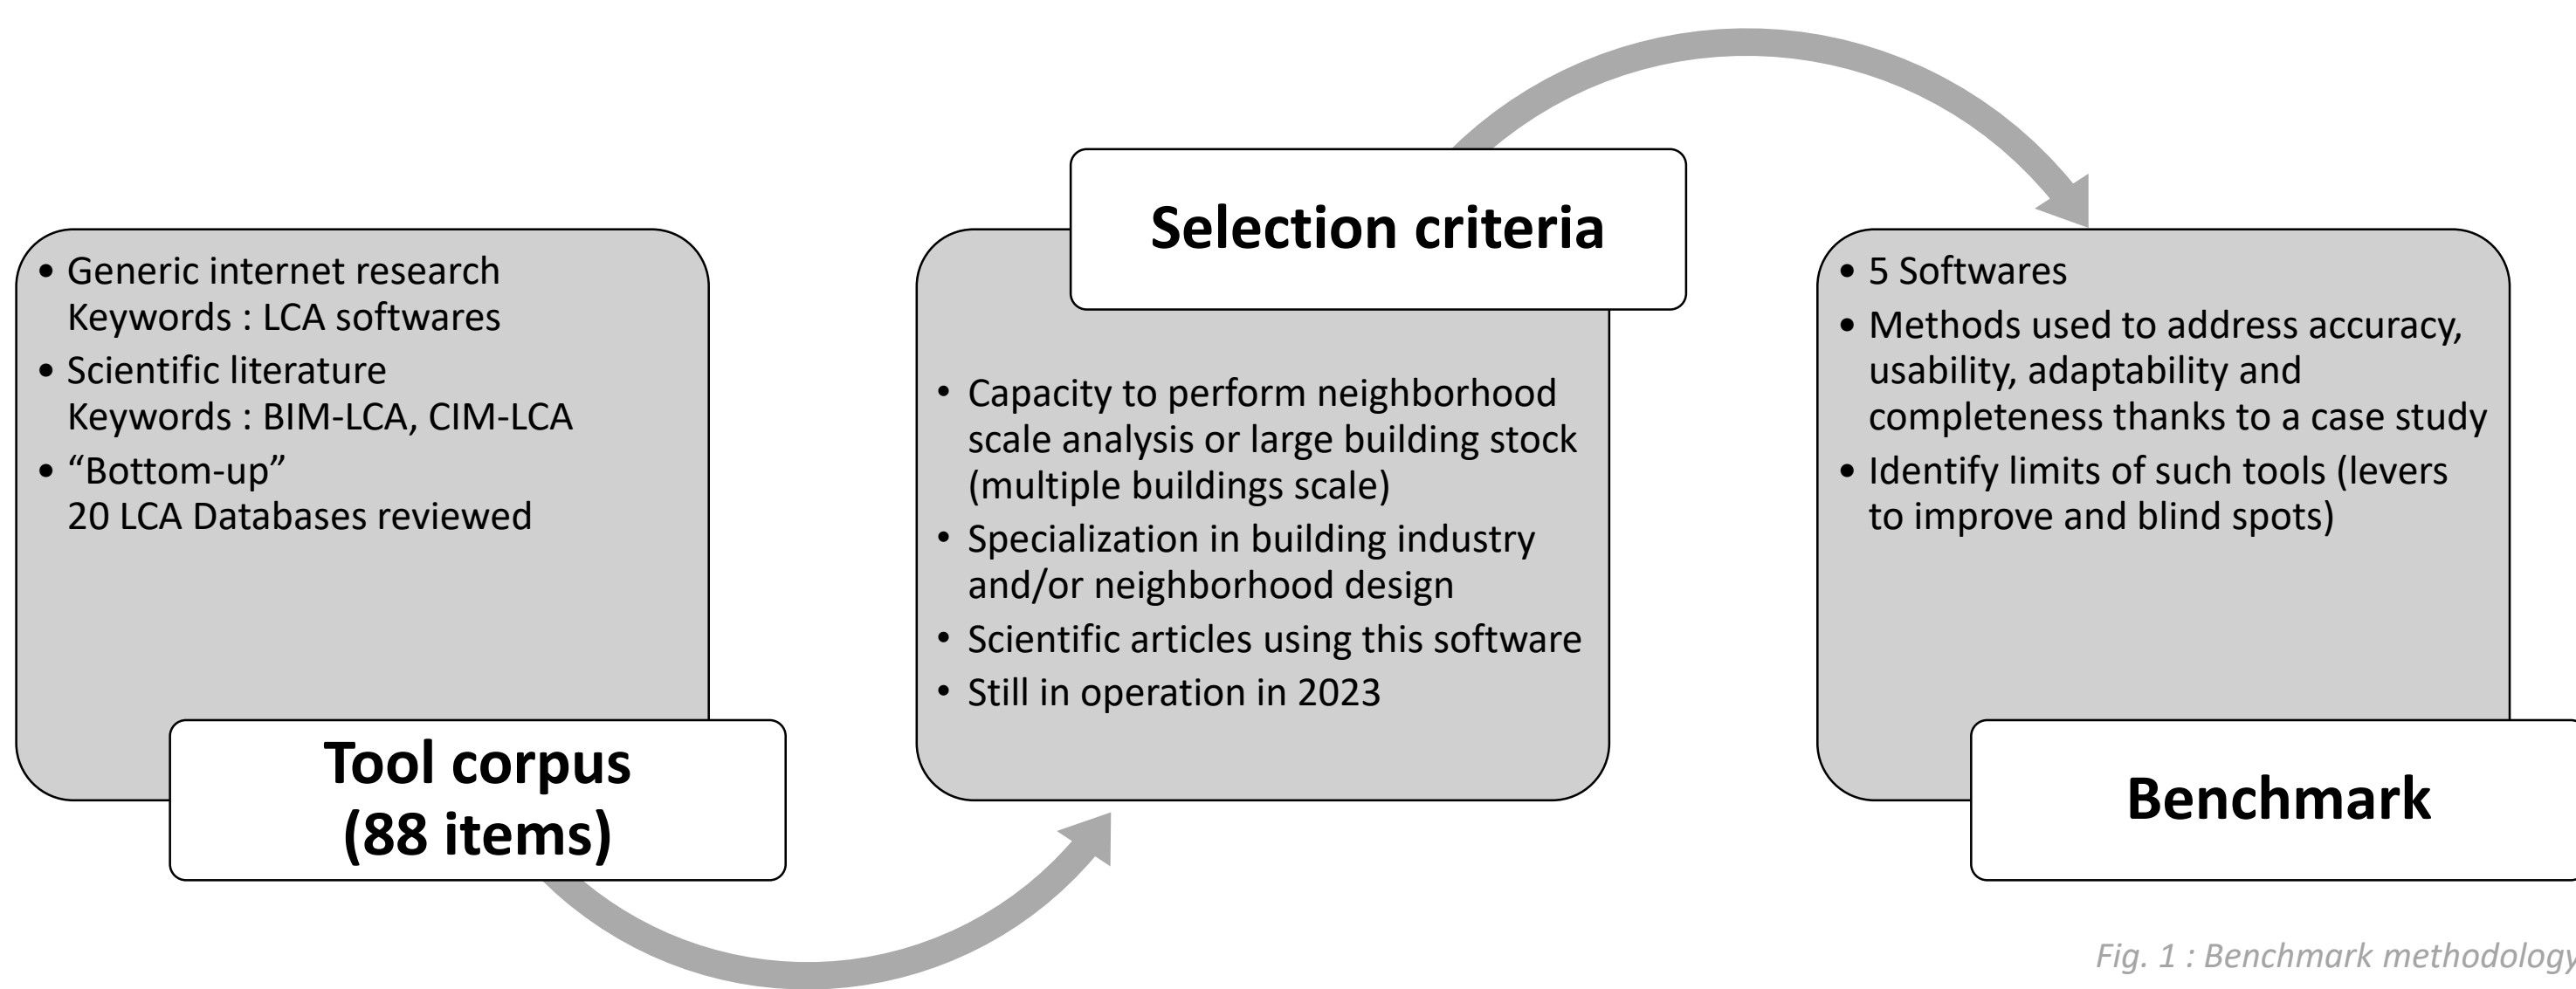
• Generic internet research
Keywords : LCA softwares
• Scientific literature
Keywords : BIM-LCA, CIM-LCA
• “Bottom-up”
20 LCA Databases reviewed

Tool corpus
(88 items)

Selection criteria

• Capacity to perform neighborhood scale analysis or large building stock (multiple buildings scale)
• Specialization in building industry and/or neighborhood design
• Scientific articles using this software
• Still in operation in 2023

• 5 Softwares
• Methods used to address accuracy, usability, adaptability and completeness thanks to a case study
• Identify limits of such tools (levers to improve and blind spots)

Benchmark

Fig. 1 : Benchmark methodology